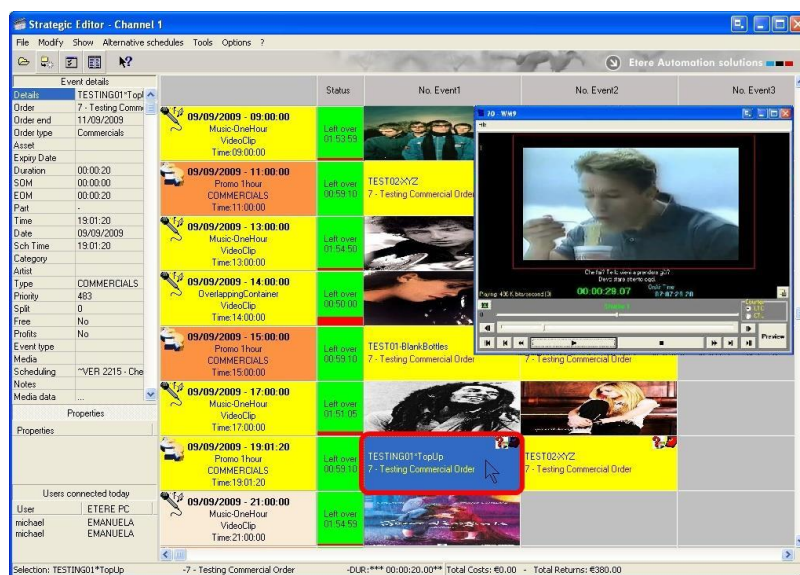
Strategic Editor - Channel 1

File Modify Show Alternative schedules Tools Options ?

Etere Automation solutions

Event details

| | |
|---|---|
| Details | TESTING01*TopU |
| Order | 7 - Testing Comm |
| Order end | 11/09/2009 |
| Order type | Commercials |
| Asset | |
| Expiry Date | |
| Duration | 00:00:20 |
| SOM | 00:00:00 |
| EOM | 00:00:20 |
| Part | - |
| Time | 19:01:20 |
| Date | 09/09/2009 |
| Sch Time | 19:01:20 |
| Category | |
| Artist | |
| Type | COMMERCIALS |
| Priority | 483 |
| Split | 0 |
| Free | No |
| Profits | No |
| Event type | |
| Media | |
| Scheduling | ^VER 2215 - Che |
| Notes | |
| Media data | ... |

Properties

Properties

Users connected today

| User | ETERE PC |
|---|---|
| michael | EMANUELA |
| michael | EMANUELA |

| | Status | No. Event1 | No. Event2 | No. Event3 |
|---|---|---|---|---|
| 09/09/2009 - 09:00:00 Music-OneHour VideoClip Time:09:00:00 | Left over 01:53:59 | | | |
| 09/09/2009 - 11:00:00 Promo 1hour COMMERCIALS Time:11:00:00 | Left over 00:59:10 | TEST02*XYZ 7 - Testing Commercial Order | | |
| 09/09/2009 - 13:00:00 Music-OneHour VideoClip Time:13:00:00 | Left over 01:54:50 | | | |
| 09/09/2009 - 14:00:00 OverlappingContainer VideoClip Time:14:00:00 | Left over 00:50:00 | | | |
| 09/09/2009 - 15:00:00 Promo 1hour COMMERCIALS Time:15:00:00 | Left over 00:59:10 | TEST01-BlankBottles 7 - Testing Commercial Order | 7 - Testing Commercial Order | |
| 09/09/2009 - 17:00:00 Music-OneHour VideoClip Time:17:00:00 | Left over 01:51:05 | | | |
| 09/09/2009 - 19:01:20 Promo 1hour COMMERCIALS Time:19:01:20 | Left over 00:59:10 | TESTING01*TopUp 7 - Testing Commercial Order | TEST02*XYZ 7 - Testing Commercial Order | |
| 09/09/2009 - 21:00:00 Music-OneHour VideoClip Time:21:00:00 | Left over 01:54:59 | | | |

Playing: 400 K bitrate second (3)
00:00:29.07
07:07:25:28
Preview

Selection: TESTING01*TopUp -7 - Testing Commercial Order -DUR:*** 00:00:20.00** Total Costs: €0.00 - Total Returns: €380.00